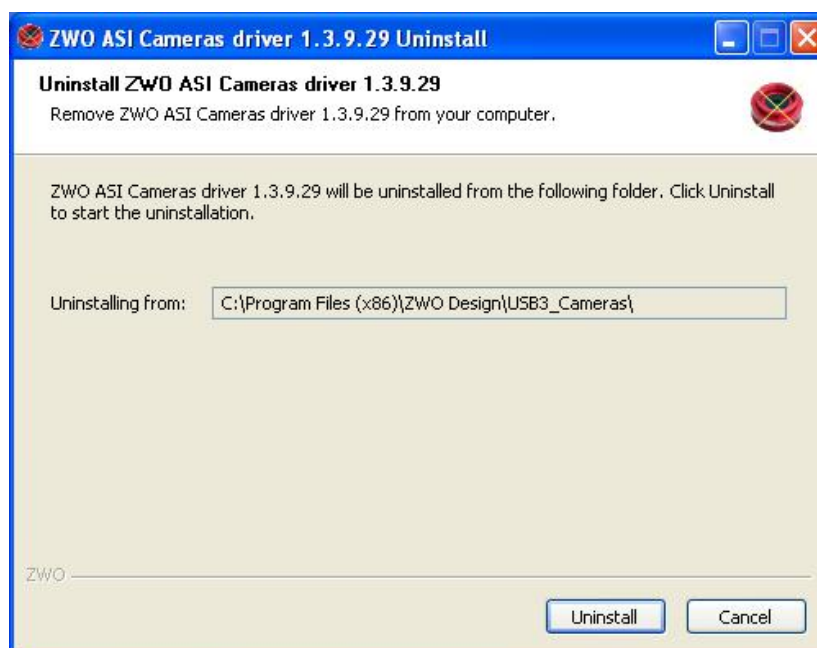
ZWO ASI Cameras driver 1.3.9.29 Uninstall

Uninstall ZWO ASI Cameras driver 1.3.9.29

Remove ZWO ASI Cameras driver 1.3.9.29 from your computer.

ZWO ASI Cameras driver 1.3.9.29 will be uninstalled from the following folder. Click Uninstall to start the uninstallation.

Uninstalling from: C:\Program Files (x86)\ZWO Design\USB3_Cameras\

ZWO

Uninstall Cancel